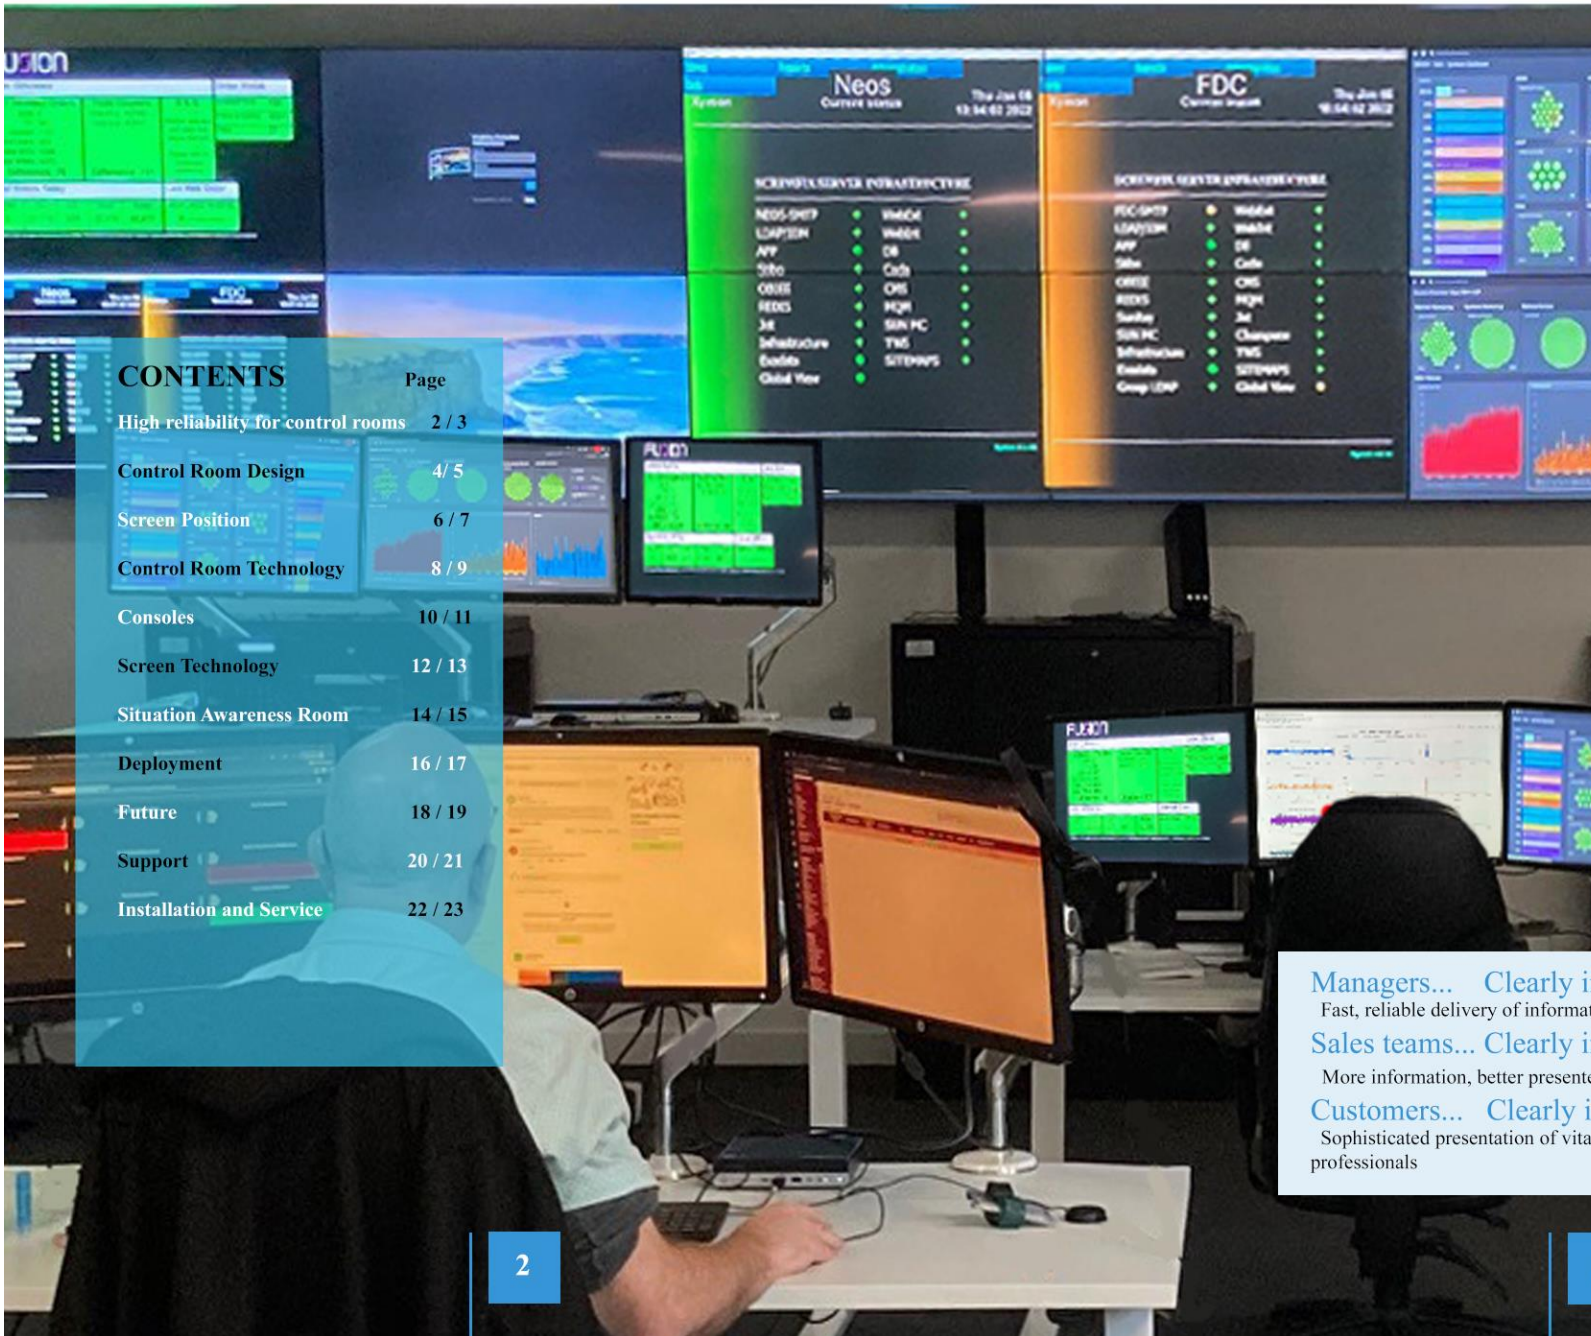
CONTENTS Page

| | |
|---|---|
| High reliability for control rooms | 2 / 3 |
| Control Room Design | 4/ 5 |
| Screen Position | 6 / 7 |
| Control Room Technology | 8 / 9 |
| Consoles | 10 / 11 |
| Screen Technology | 12 / 13 |
| Situation Awareness Room | 14 / 15 |
| Deployment | 16 / 17 |
| Future | 18 / 19 |
| Support | 20 / 21 |
| Installation and Service | 22 / 23 |

Managers... Clearly i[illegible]
Fast, reliable delivery of informat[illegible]

Sales teams... Clearly i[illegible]
More information, better present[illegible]

Customers... Clearly i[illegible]
Sophisticated presentation of vita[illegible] professionals

2

Neos
Current status

FDC
Current impact